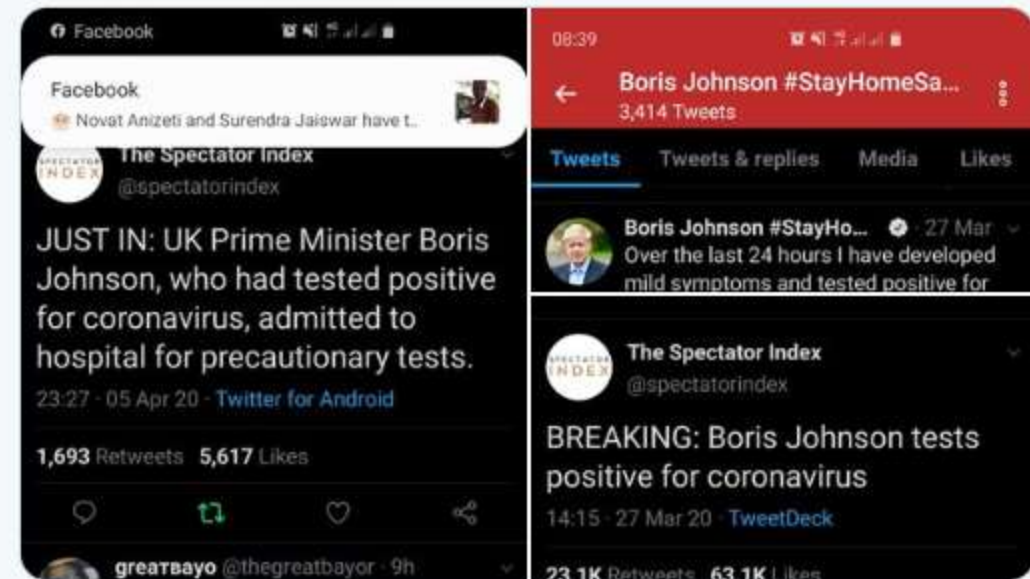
Facebook

Facebook
Novat Anizeti and Surendra Jaiswar have t...

SPECTATOR INDEX
The Spectator Index
@spectatorindex

JUST IN: UK Prime Minister Boris Johnson, who had tested positive for coronavirus, admitted to hospital for precautionary tests.

23:27 · 05 Apr 20 · Twitter for Android

1,693 Retweets 5,617 Likes

greatвayo @thegreatbayor · 9h

08:39

Boris Johnson #StayHomeSa...
3,414 Tweets

Tweets Tweets & replies Media Likes

Boris Johnson #StayHo... · 27 Mar
Over the last 24 hours I have developed mild symptoms and tested positive for

SPECTATOR INDEX
The Spectator Index
@spectatorindex

BREAKING: Boris Johnson tests positive for coronavirus

14:15 · 27 Mar 20 · TweetDeck

23.1K Retweets 63.1K Likes